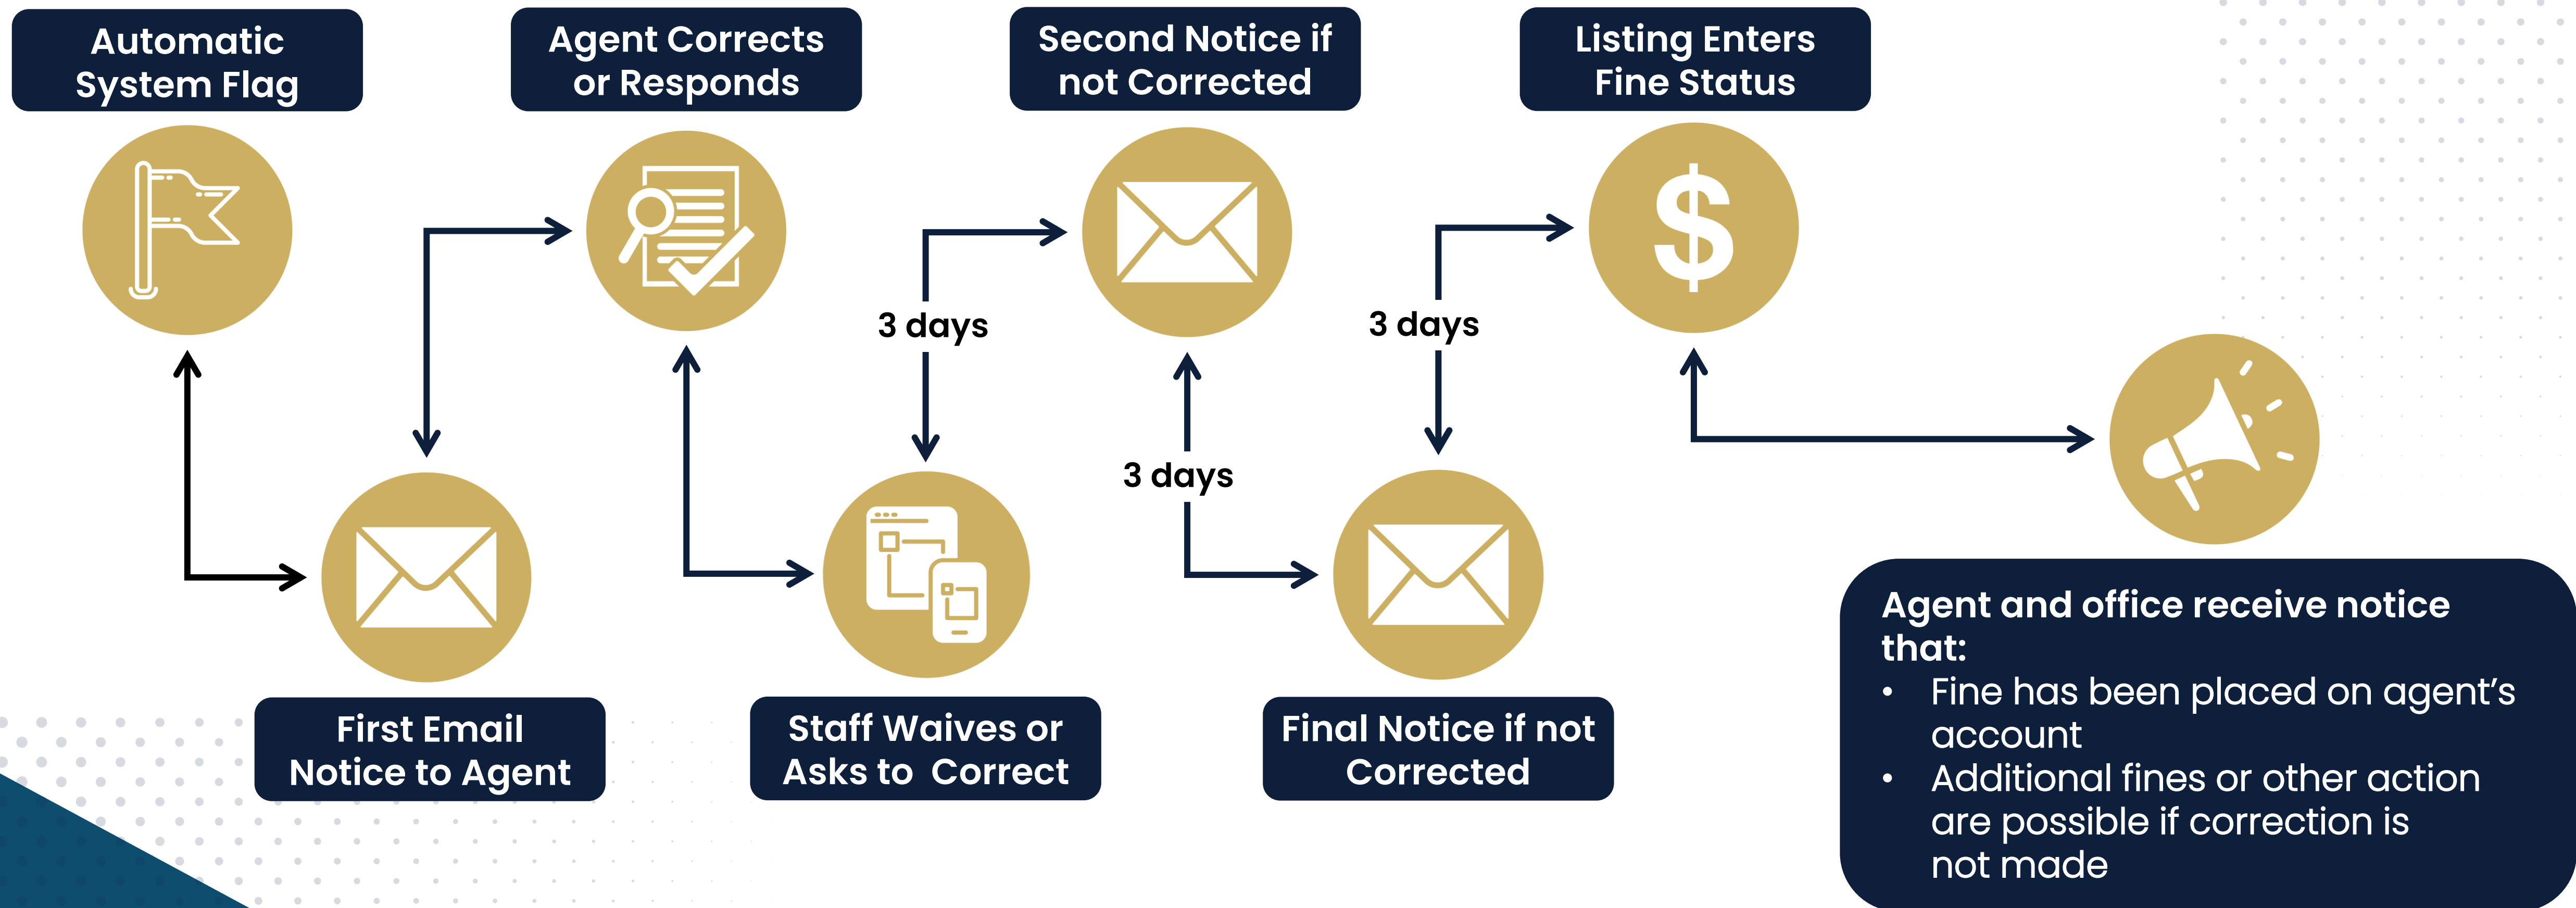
Automatic System Flag

Agent Corrects or Responds

Second Notice if not Corrected

Listing Enters Fine Status

3 days

3 days

3 days

$

First Email Notice to Agent

Staff Waives or Asks to Correct

Final Notice if not Corrected

Agent and office receive notice that:
• Fine has been placed on agent's account
• Additional fines or other action are possible if correction is not made